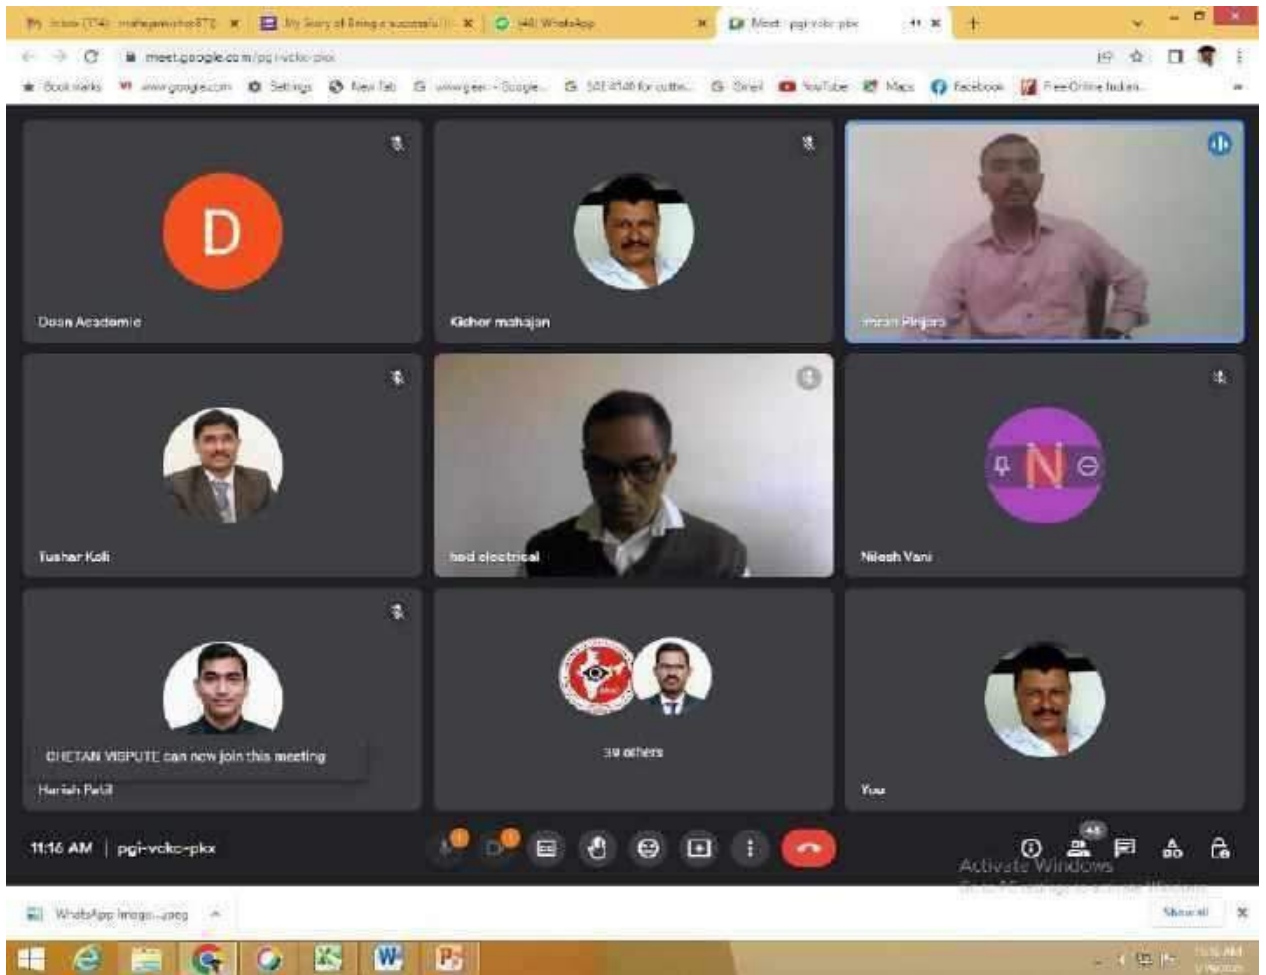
Inbox (774) - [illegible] | My Story of Being a successful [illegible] | (44) WhatsApp | Meet - pgi-vckc-pkx

meet.google.com/pgi-vckc-pkx

Bookmarks | www.google.com | Settings | New Tab | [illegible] - Google | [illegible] | Gmail | YouTube | Maps | Facebook | Free Online Indian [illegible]

D

Dean Academic

Kishor mahajan

Imran Pinjara

Tushar Koli

hod electrical

N

Nilesh Vani

CHETAN VISPUTE can now join this meeting

Harish Patil

39 others

You

11:16 AM | pgi-vckc-pkx

45

Activate Windows

WhatsApp Image....jpeg

Show all